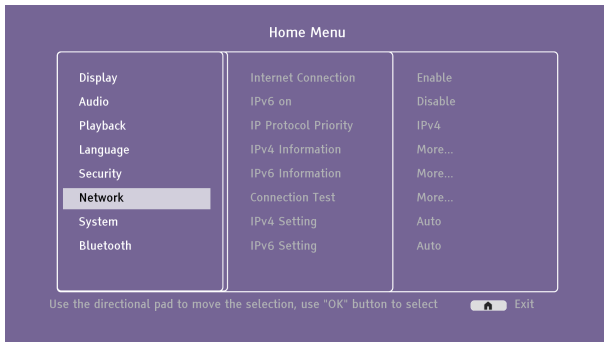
Home Menu

Display
Audio
Playback
Language
Security
Network
System
Bluetooth

Internet Connection
IPv6 on
IP Protocol Priority
IPv4 Information
IPv6 Information
Connection Test
IPv4 Setting
IPv6 Setting

Enable
Disable
IPv4
More...
More...
More...
Auto
Auto

Use the directional pad to move the selection, use "OK" button to select
Exit